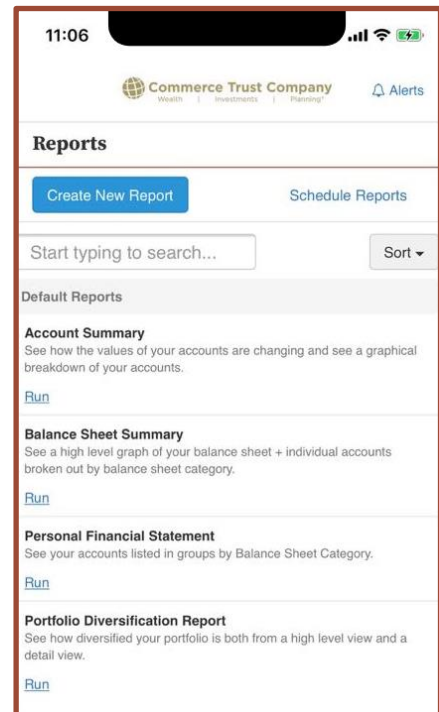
11:06

Commerce Trust Company
Wealth | Investments | Planning

Alerts

Reports

Create New Report

Schedule Reports

Start typing to search...

Sort

Default Reports

Account Summary
See how the values of your accounts are changing and see a graphical breakdown of your accounts.

Run

Balance Sheet Summary
See a high level graph of your balance sheet + individual accounts broken out by balance sheet category.

Run

Personal Financial Statement
See your accounts listed in groups by Balance Sheet Category.

Run

Portfolio Diversification Report
See how diversified your portfolio is both from a high level view and a detail view.

Run